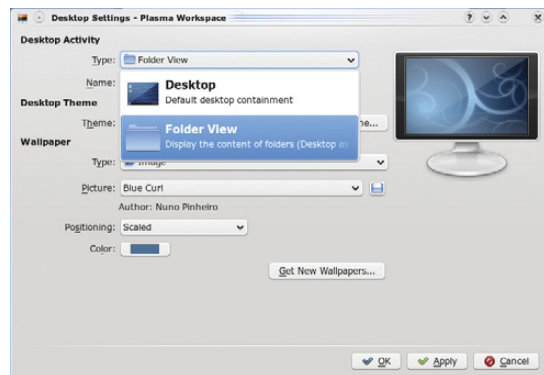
Desktop Settings - Plasma Workspace

Desktop Activity

Type: Folder View

Name:

Desktop
Default desktop containment

Desktop Theme

Theme:

Folder View
Display the content of folders (Desktop as

he...

Wallpaper

Type: Image

Picture: Blue Curl

Author: Nuno Pinheiro

Positioning: Scaled

Color:

Get New Wallpapers...

OK Apply Cancel